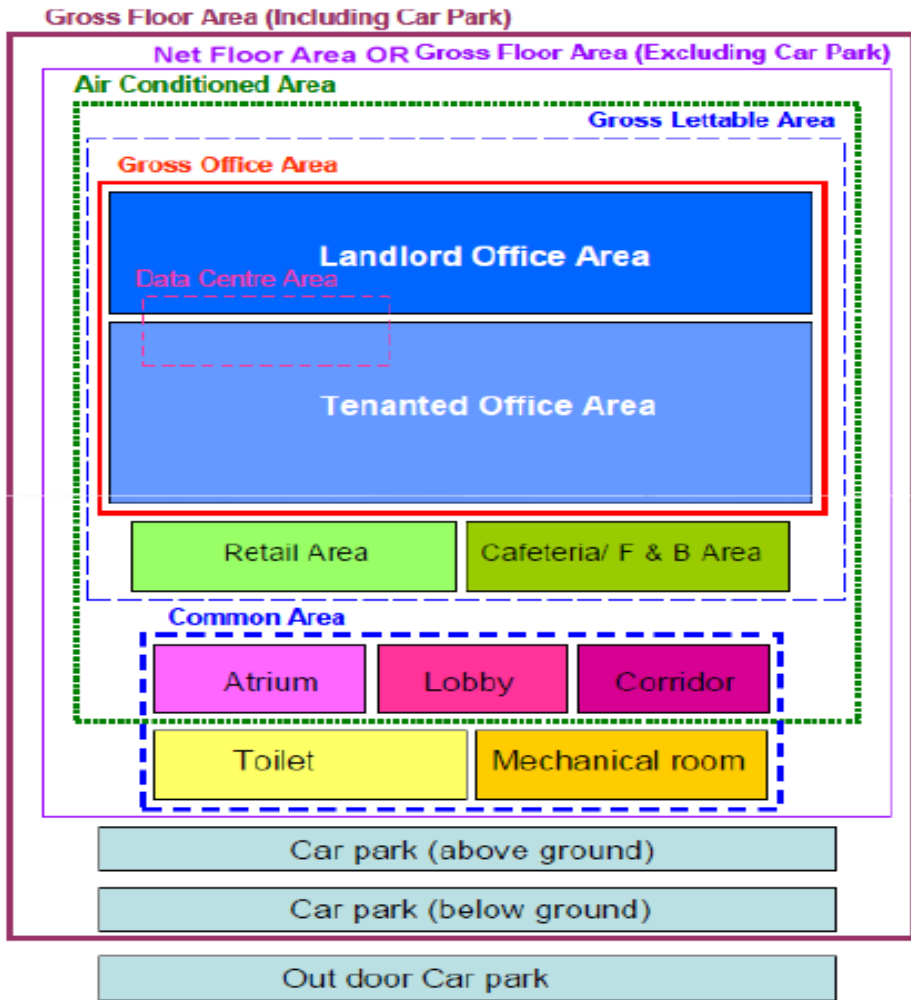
Gross Floor Area (Including Car Park)

Net Floor Area OR Gross Floor Area (Excluding Car Park)

Air Conditioned Area

Gross Lettable Area

Gross Office Area

Landlord Office Area

Data Centre Area

Tenanted Office Area

Retail Area

Cafeteria/ F & B Area

Common Area

Atrium

Lobby

Corridor

Toilet

Mechanical room

Car park (above ground)

Car park (below ground)

Out door Car park